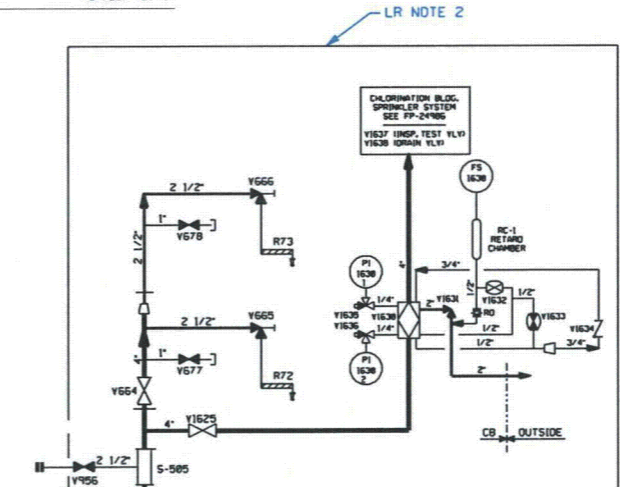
LR NOTE 2

CHLORINATION BLDG. SPRINKLER SYSTEM SEE FP-24986

V1637 (INSP. TEST VLV)
V1638 (DRAIN VLV)

FS 1630

RC-1 RETARD CHAMBER

2 1/2"
V666
1"
V678
R73
2 1/2"

2 1/2"
V665
1"
V677
R72
4"
V664

PI 1630
PI 1630 2
V1635
V1636
1/4"
1/4"
V1630
4"
3/4"
2"
V1631
1/2"
V1632
RO
1/2"
1/2"
V1633
V1634
1/2"
3/4"
2"

4"
V1625

CB
OUTSIDE

2 1/2"
V956
S-505